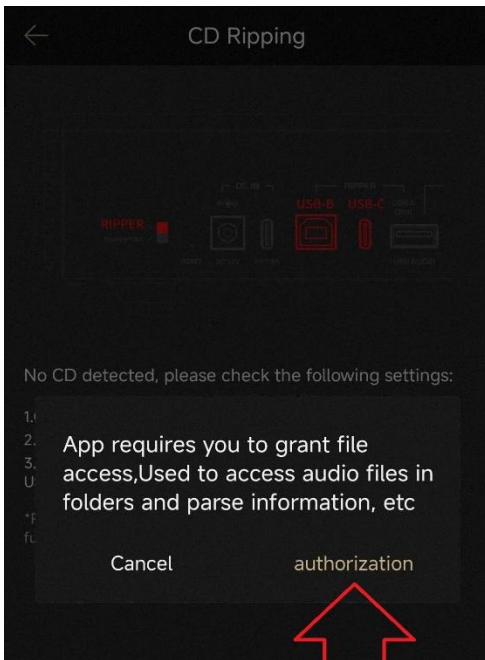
CD Ripping

DC IN

RIPPER

RIPPER

USB-B USB-C

No CD detected, please check the following settings:

1.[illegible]
2.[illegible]
3.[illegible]
U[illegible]

*F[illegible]
fu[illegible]

App requires you to grant file access,Used to access audio files in folders and parse information, etc

Cancel

authorization